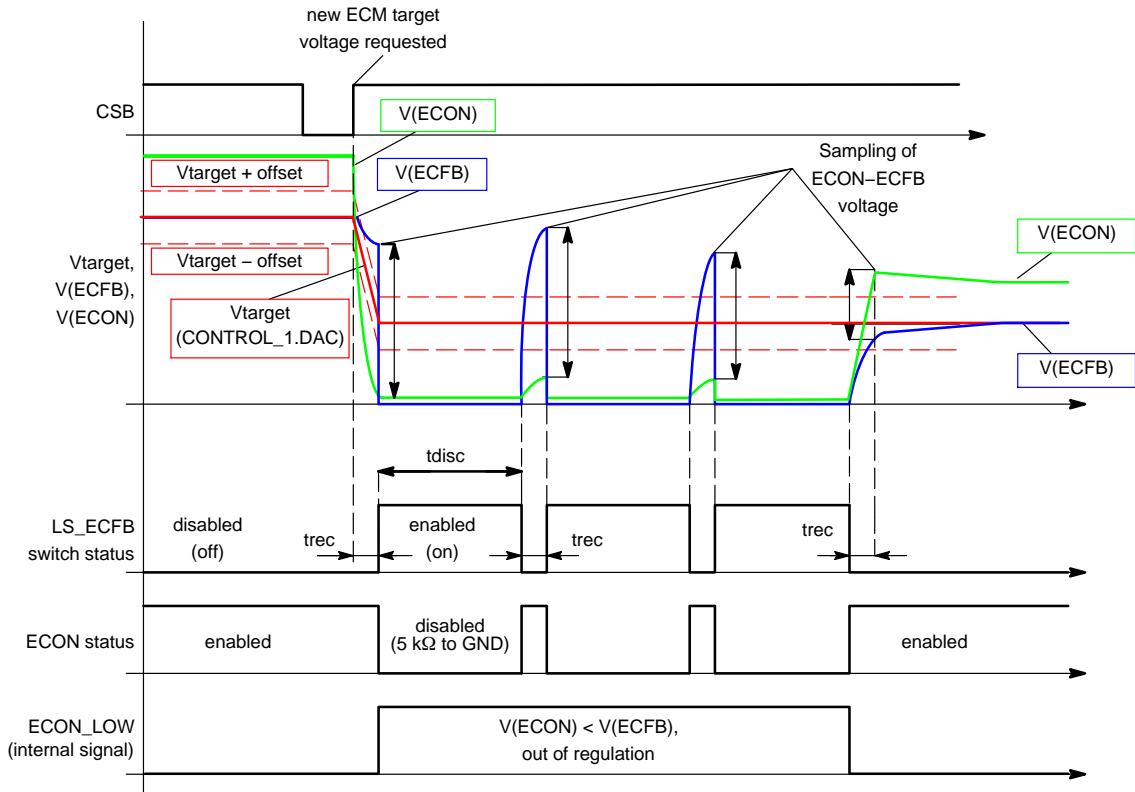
new ECM target voltage requested

CSB

V(ECON)

Vtarget + offset

V(ECFB)

Sampling of ECON−ECFB voltage

V(ECON)

Vtarget, V(ECFB), V(ECON)

Vtarget − offset

Vtarget (CONTROL_1.DAC)

V(ECFB)

tdisc

LS_ECFB switch status

disabled (off)

trec

enabled (on)

trec

trec

ECON status

enabled

disabled (5 kΩ to GND)

enabled

ECON_LOW (internal signal)

V(ECON) < V(ECFB), out of regulation